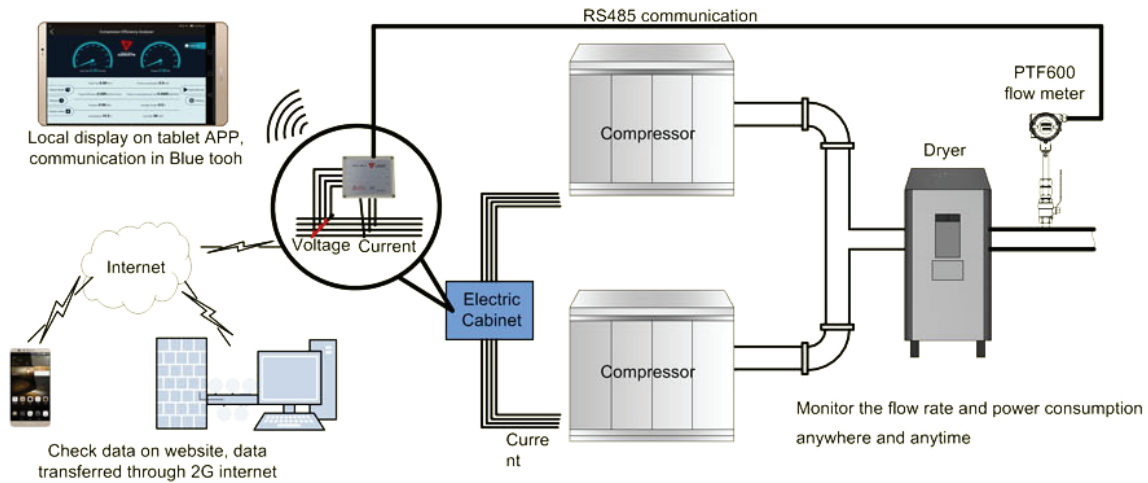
RS485 communication

Local display on tablet APP, communication in Blue tooh

PTF600 flow meter

Compressor

Dryer

Voltage Current

Internet

Electric Cabinet

Compressor

Monitor the flow rate and power consumption anywhere and anytime

Check data on website, data transferred through 2G internet

Curre nt